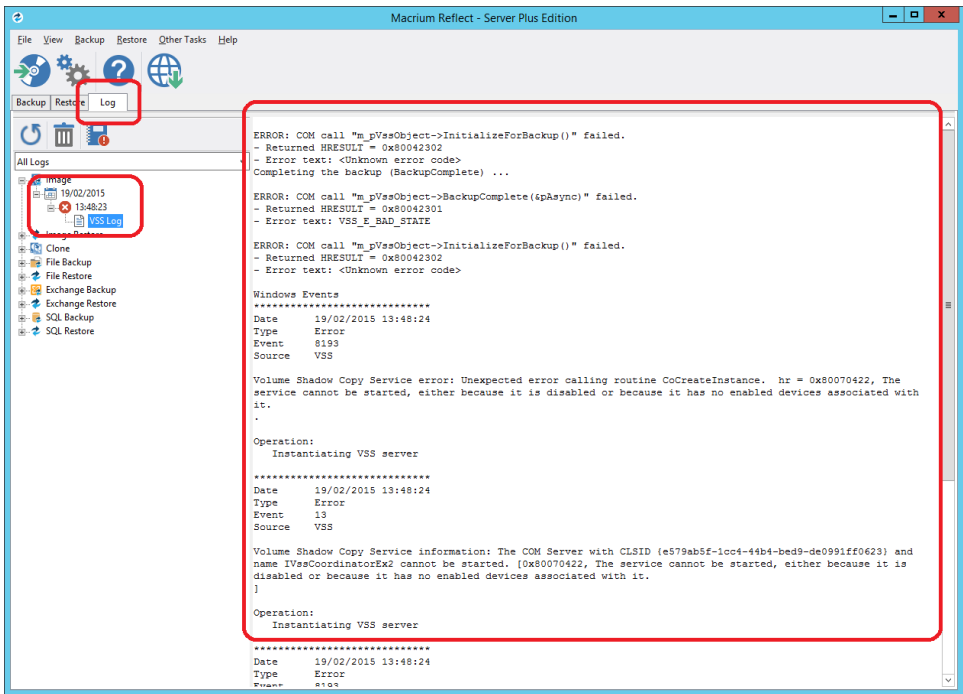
Macrium Reflect - Server Plus Edition

File View Backup Restore Other Tasks Help

Backup Restore Log

All Logs

Image
19/02/2015
13:48:23
VSS Log
Image Restore
Clone
File Backup
File Restore
Exchange Backup
Exchange Restore
SQL Backup
SQL Restore

ERROR: COM call "m_pVssObject->InitializeForBackup()" failed.
- Returned HRESULT = 0x80042302
- Error text: <Unknown error code>
Completing the backup (BackupComplete) ...

ERROR: COM call "m_pVssObject->BackupComplete(&pAsync)" failed.
- Returned HRESULT = 0x80042301
- Error text: VSS_E_BAD_STATE

ERROR: COM call "m_pVssObject->InitializeForBackup()" failed.
- Returned HRESULT = 0x80042302
- Error text: <Unknown error code>

Windows Events
*****************************
Date 19/02/2015 13:48:24
Type Error
Event 8193
Source VSS

Volume Shadow Copy Service error: Unexpected error calling routine CoCreateInstance. hr = 0x80070422, The service cannot be started, either because it is disabled or because it has no enabled devices associated with it.
.

Operation:
Instantiating VSS server

*****************************
Date 19/02/2015 13:48:24
Type Error
Event 13
Source VSS

Volume Shadow Copy Service information: The COM Server with CLSID {e579ab5f-1cc4-44b4-bed9-de0991ff0623} and name IVssCoordinatorEx2 cannot be started. [0x80070422, The service cannot be started, either because it is disabled or because it has no enabled devices associated with it.
]

Operation:
Instantiating VSS server

*****************************
Date 19/02/2015 13:48:24
Type Error
Event 8193